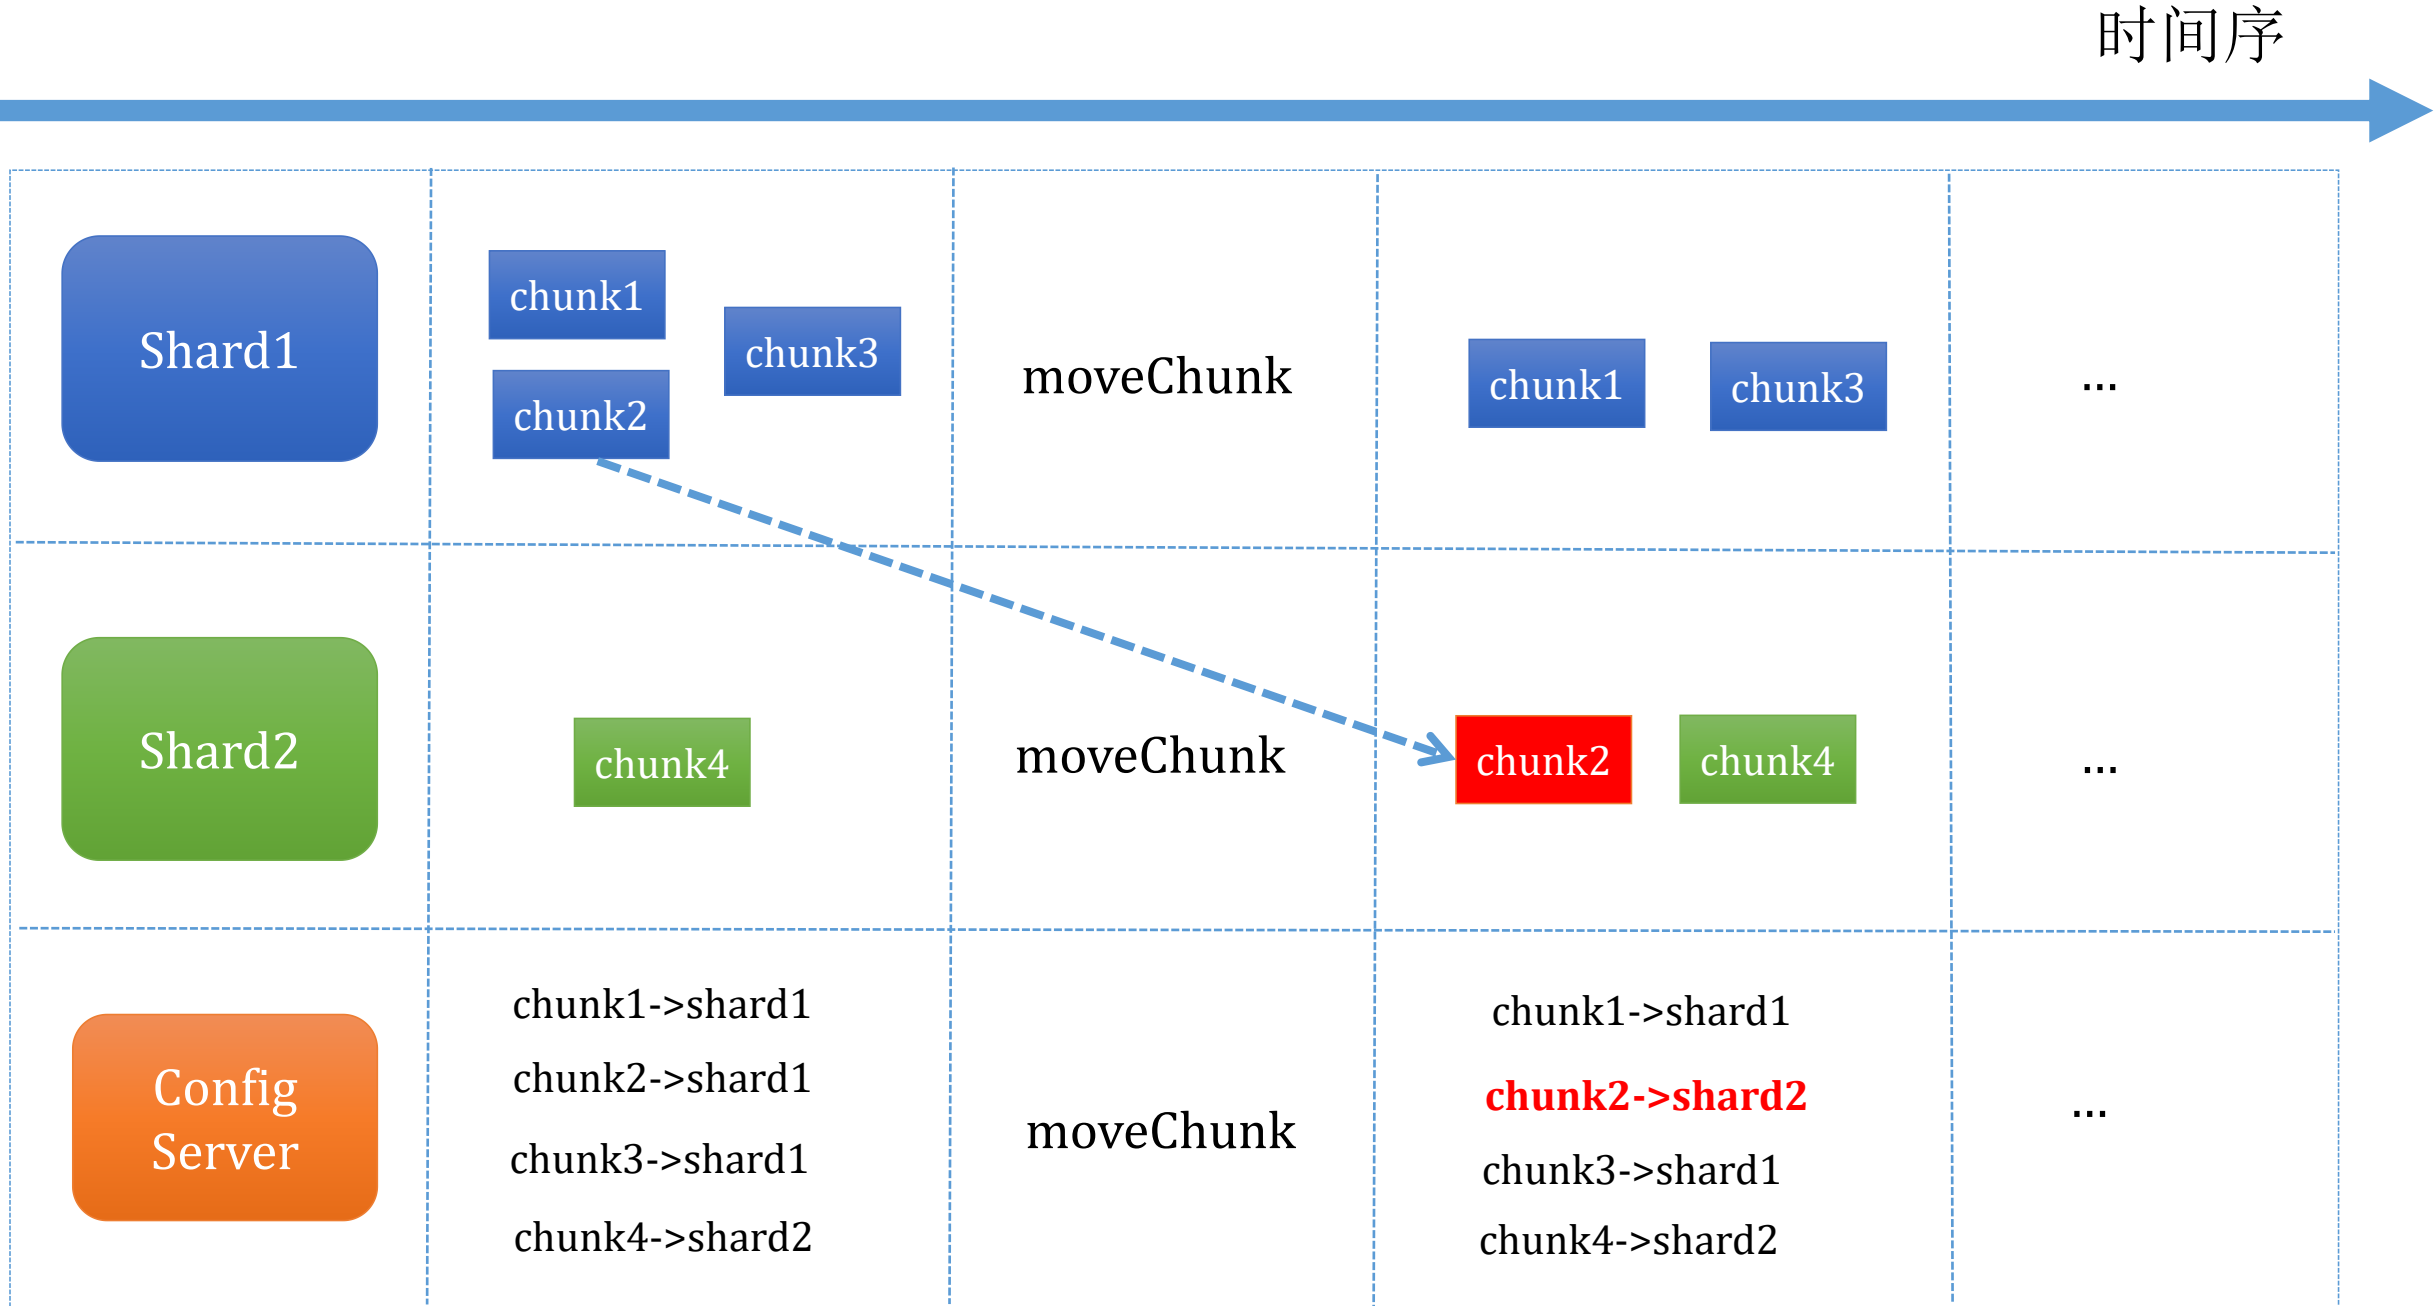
时间序

| | | | | |
|---|---|---|---|---|
| Shard1 | chunk1 chunk3 chunk2 | moveChunk | chunk1 chunk3 | ... |
| Shard2 | chunk4 | moveChunk | chunk2 chunk4 | ... |
| Config Server | chunk1->shard1<br>chunk2->shard1<br>chunk3->shard1<br>chunk4->shard2 | moveChunk | chunk1->shard1<br>chunk2->shard2<br>chunk3->shard1<br>chunk4->shard2 | ... |